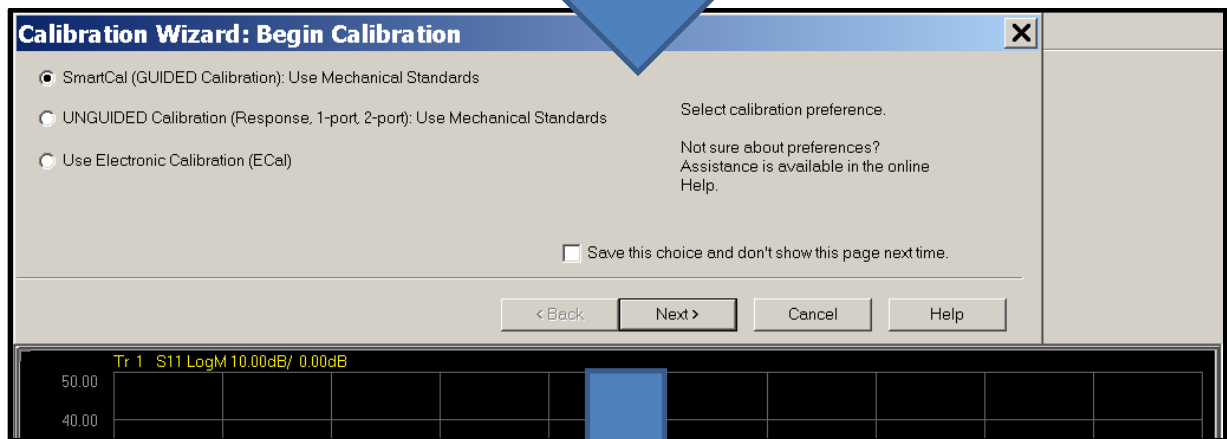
Calibration Wizard: Begin Calibration

SmartCal (GUIDED Calibration): Use Mechanical Standards

UNGUIDED Calibration (Response, 1-port, 2-port): Use Mechanical Standards

Use Electronic Calibration (ECal)

Select calibration preference.

Not sure about preferences? Assistance is available in the online Help.

Save this choice and don't show this page next time.

< Back
Next >
Cancel
Help

Tr 1 S11 LogM 10.00dB/ 0.00dB
50.00
40.00